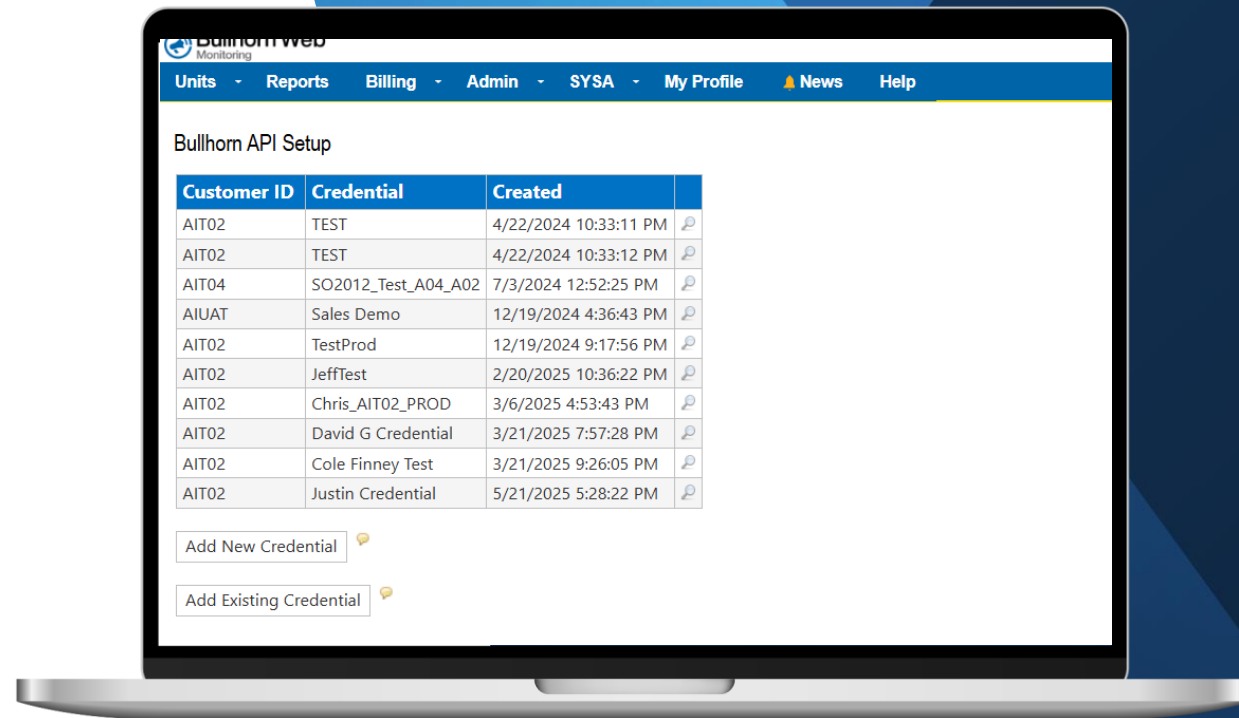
Bullhorn Web
Monitoring

Units · Reports Billing · Admin · SYSA · My Profile News Help

Bullhorn API Setup

| Customer ID | Credential | Created | |
|---|---|---|---|
| AIT02 | TEST | 4/22/2024 10:33:11 PM | |
| AIT02 | TEST | 4/22/2024 10:33:12 PM | |
| AIT04 | SO2012_Test_A04_A02 | 7/3/2024 12:52:25 PM | |
| AIUAT | Sales Demo | 12/19/2024 4:36:43 PM | |
| AIT02 | TestProd | 12/19/2024 9:17:56 PM | |
| AIT02 | JeffTest | 2/20/2025 10:36:22 PM | |
| AIT02 | Chris_AIT02_PROD | 3/6/2025 4:53:43 PM | |
| AIT02 | David G Credential | 3/21/2025 7:57:28 PM | |
| AIT02 | Cole Finney Test | 3/21/2025 9:26:05 PM | |
| AIT02 | Justin Credential | 5/21/2025 5:28:22 PM | |

Add New Credential

Add Existing Credential